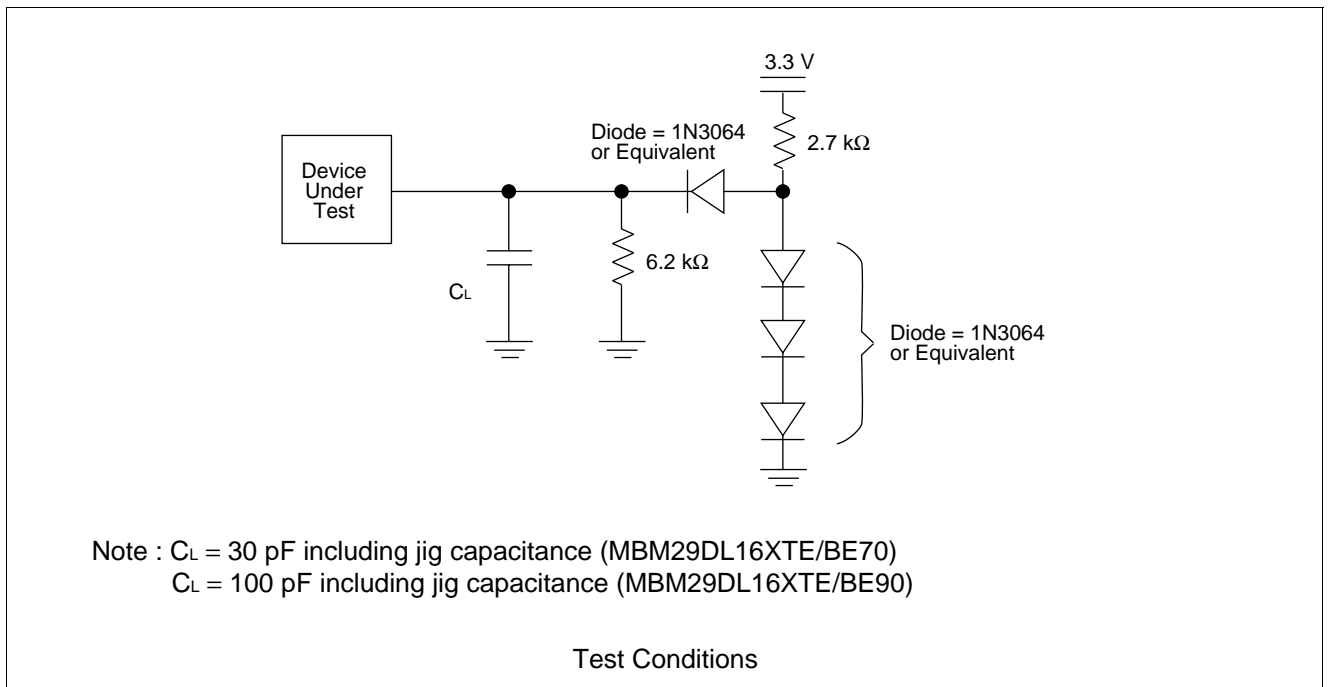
3.3 V

Diode = 1N3064
or Equivalent

2.7 kΩ

Device
Under
Test

6.2 kΩ

$C_L$

Diode = 1N3064
or Equivalent

Note : $C_L$ = 30 pF including jig capacitance (MBM29DL16XTE/BE70)
$C_L$ = 100 pF including jig capacitance (MBM29DL16XTE/BE90)

Test Conditions